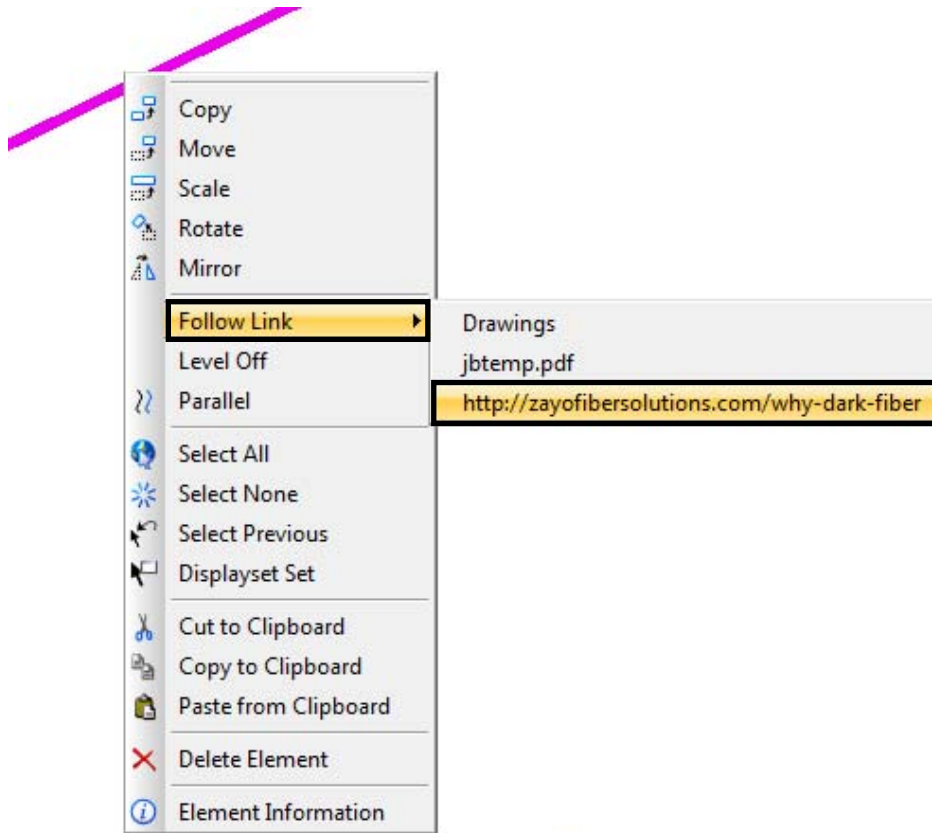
Copy
Move
Scale
Rotate
Mirror
Follow Link
Level Off
Parallel
Select All
Select None
Select Previous
Displayset Set
Cut to Clipboard
Copy to Clipboard
Paste from Clipboard
Delete Element
Element Information

Drawings
jbtemp.pdf
http://zayofibersolutions.com/why-dark-fiber